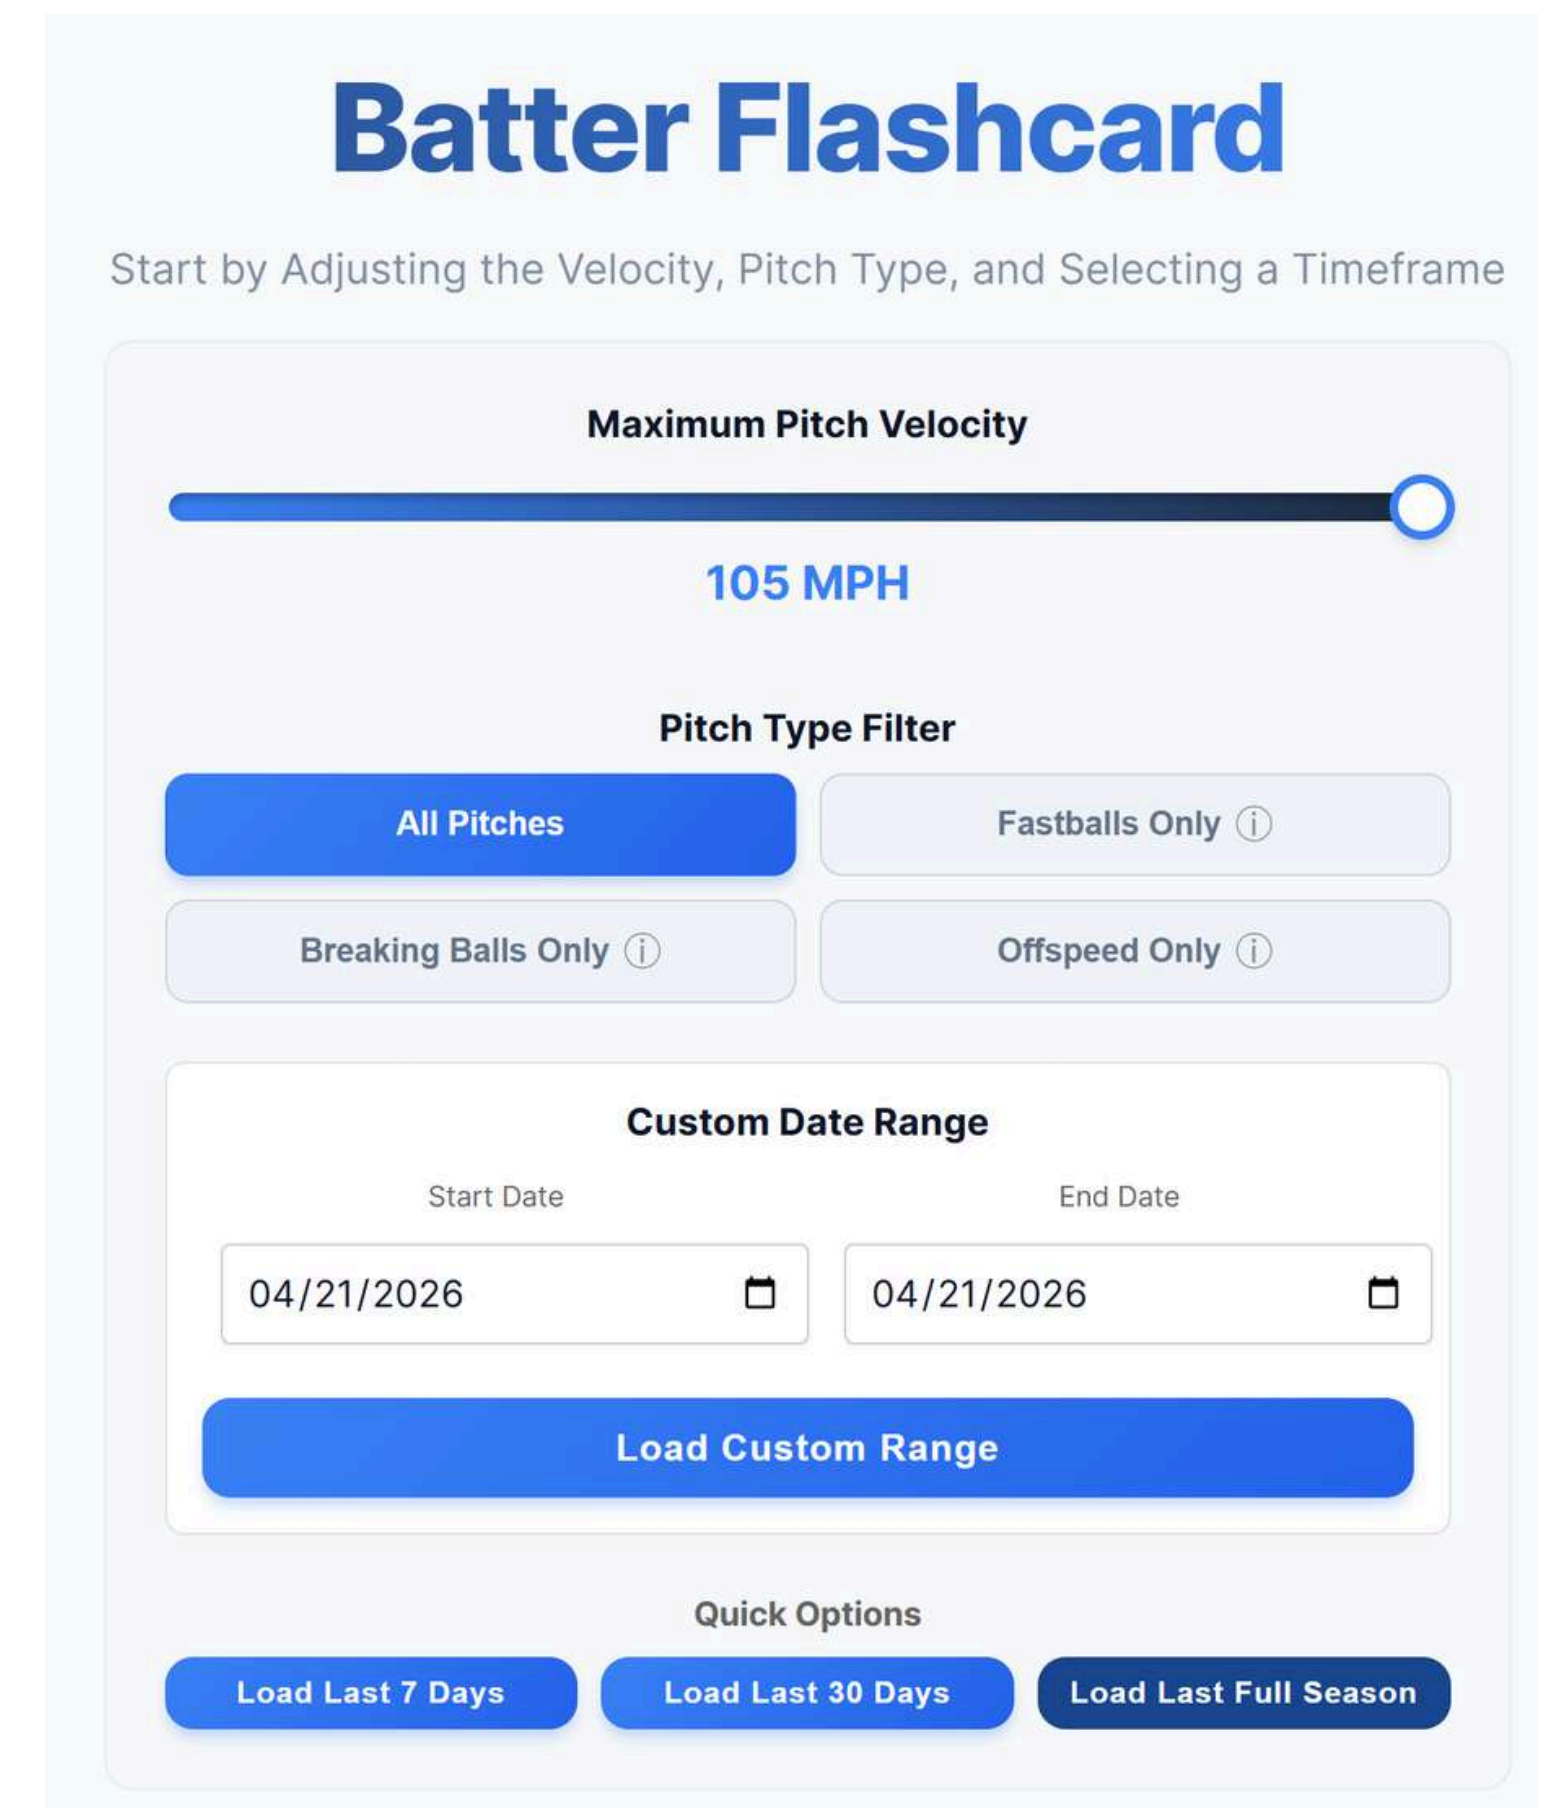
Batter Flashcard

Start by Adjusting the Velocity, Pitch Type, and Selecting a Timeframe

Maximum Pitch Velocity

105 MPH

Pitch Type Filter

All Pitches

Fastballs Only ⓘ

Breaking Balls Only ⓘ

Offspeed Only ⓘ

Custom Date Range

Start Date

End Date

04/21/2026

04/21/2026

Load Custom Range

Quick Options

Load Last 7 Days

Load Last 30 Days

Load Last Full Season